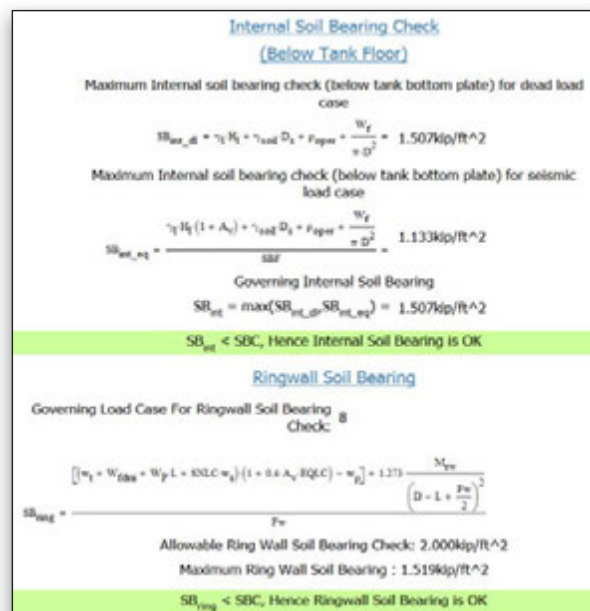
Internal Soil Bearing Check

(Below Tank Floor)

Maximum Internal soil bearing check (below tank bottom plate) for dead load case

$SB_{int\_dl} = \gamma_l H_l + \gamma_{soil} D_s + p_{oper} + \frac{W_f}{\pi D^2} = $ 1.507kip/ft^2

Maximum Internal soil bearing check (below tank bottom plate) for seismic load case

$SB_{int\_eq} = \frac{\gamma_l H_l (1 + A_v) + \gamma_{soil} D_s + p_{oper} + \frac{W_f}{\pi D^2}}{SBF} = $ 1.133kip/ft^2

Governing Internal Soil Bearing

$SB_{int} = \max(SB_{int\_dl}, SB_{int\_eq}) = $ 1.507kip/ft^2

$SB_{int}$ < SBC, Hence Internal Soil Bearing is OK

Ringwall Soil Bearing

Governing Load Case For Ringwall Soil Bearing Check: 8

$SB_{ring} = \frac{\left[\left(w_t + W_{fdns} + W_p L + SNLC\, w_s\right)\left(1 + 0.4\, A_v\, EQLC\right) - w_u\right] + 1.273 \frac{M_{rw}}{\left(D - L + \frac{Fw}{2}\right)^2}}{Fw}$

Allowable Ring Wall Soil Bearing Check: 2.000kip/ft^2

Maximum Ring Wall Soil Bearing : 1.519kip/ft^2

$SB_{ring}$ < SBC, Hence Ringwall Soil Bearing is OK